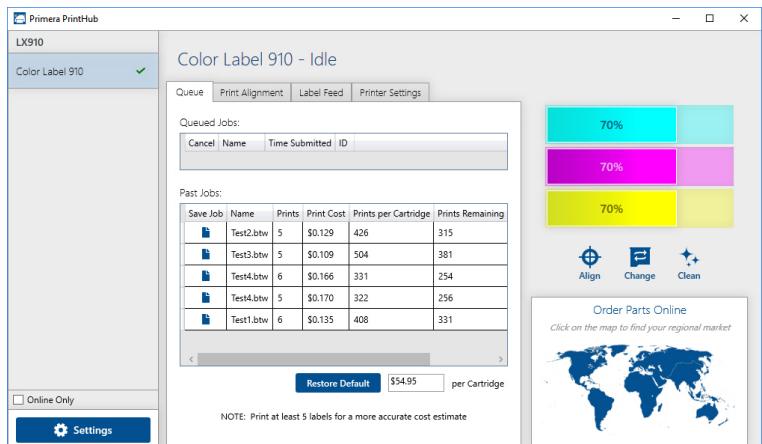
Primera PrintHub

LX910

Color Label 910 ✓

Color Label 910 - Idle

Queue | Print Alignment | Label Feed | Printer Settings

Queued Jobs:

| Cancel | Name | Time Submitted | ID |
|---|---|---|---|

Past Jobs:

| Save Job | Name | Prints | Print Cost | Prints per Cartridge | Prints Remaining |
|---|---|---|---|---|---|
| | Test2.btw | 5 | \$0.129 | 426 | 315 |
| | Test3.btw | 5 | \$0.109 | 504 | 381 |
| | Test4.btw | 6 | \$0.166 | 331 | 254 |
| | Test4.btw | 5 | \$0.170 | 322 | 256 |
| | Test1.btw | 6 | \$0.135 | 408 | 331 |

Restore Default | \$54.95 | per Cartridge

NOTE: Print at least 5 labels for a more accurate cost estimate

70%

70%

70%

Align | Change | Clean

Order Parts Online

Click on the map to find your regional market

Online Only

Settings